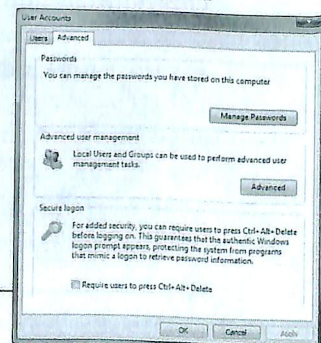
User Accounts

Users Advanced

Passwords

You can manage the passwords you have stored on this computer

Manage Passwords

Advanced user management

Local Users and Groups can be used to perform advanced user management tasks.

Advanced

Secure logon

For added security, you can require users to press Ctrl+Alt+Delete before logging on. This guarantees that the authentic Windows logon prompt appears, protecting the system from programs that mimic a logon to retrieve password information.

Require users to press Ctrl+Alt+Delete

OK Cancel Apply